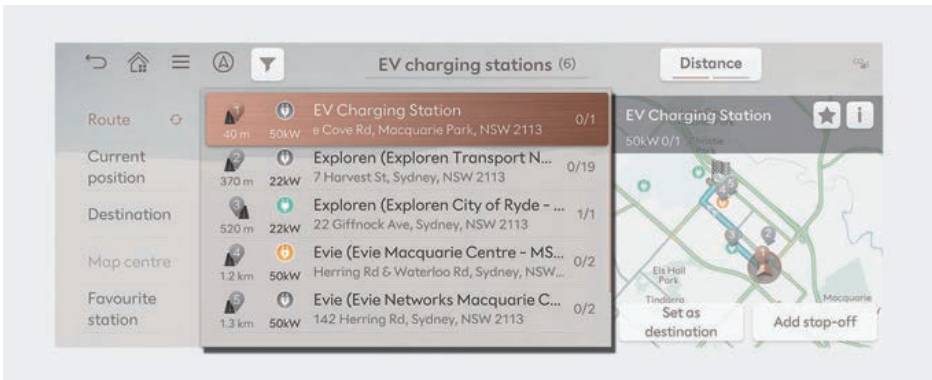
EV charging stations (6)

Distance

Route

Current position

Destination

Map centre

Favourite station

40 m 50kW EV Charging Station e Cove Rd, Macquarie Park, NSW 2113 0/1

370 m 22kW Exploren (Exploren Transport N... 7 Harvest St, Sydney, NSW 2113 0/19

520 m 22kW Exploren (Exploren City of Ryde - ... 22 Giffnock Ave, Sydney, NSW 2113 1/1

1.2 km 50kW Evie (Evie Macquarie Centre - MS... Herring Rd & Waterloo Rd, Sydney, NSW... 0/2

1.3 km 50kW Evie (Evie Networks Macquarie C... 142 Herring Rd, Sydney, NSW 2113 0/2

EV Charging Station

50kW 0/1

Els Hall Park

Tindarra

Macquarie

Set as destination

Add stop-off